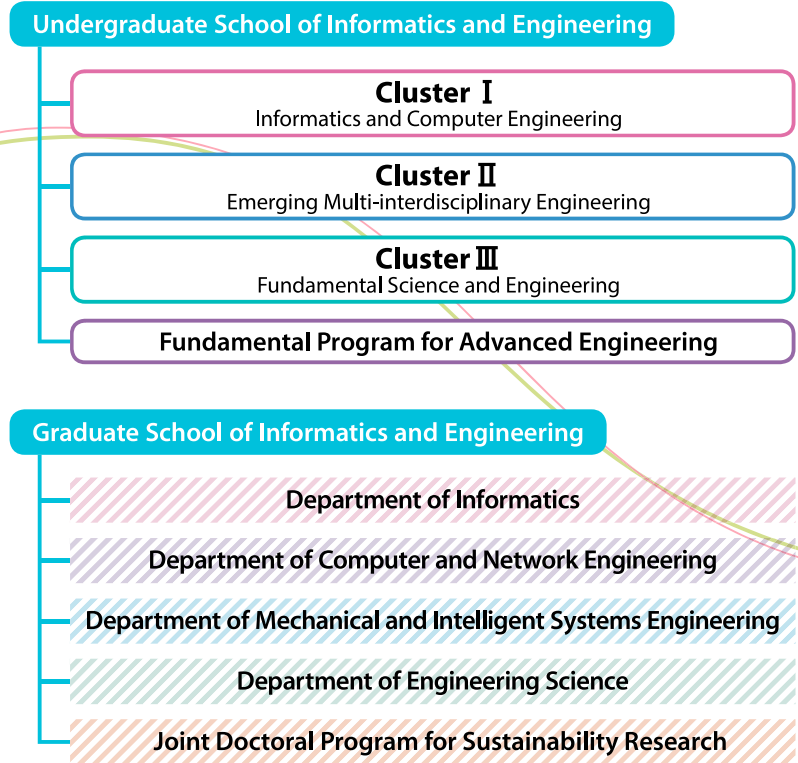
Undergraduate School of Informatics and Engineering

Cluster Ⅰ
Informatics and Computer Engineering

Cluster Ⅱ
Emerging Multi-interdisciplinary Engineering

Cluster Ⅲ
Fundamental Science and Engineering

Fundamental Program for Advanced Engineering

Graduate School of Informatics and Engineering

Department of Informatics

Department of Computer and Network Engineering

Department of Mechanical and Intelligent Systems Engineering

Department of Engineering Science

Joint Doctoral Program for Sustainability Research